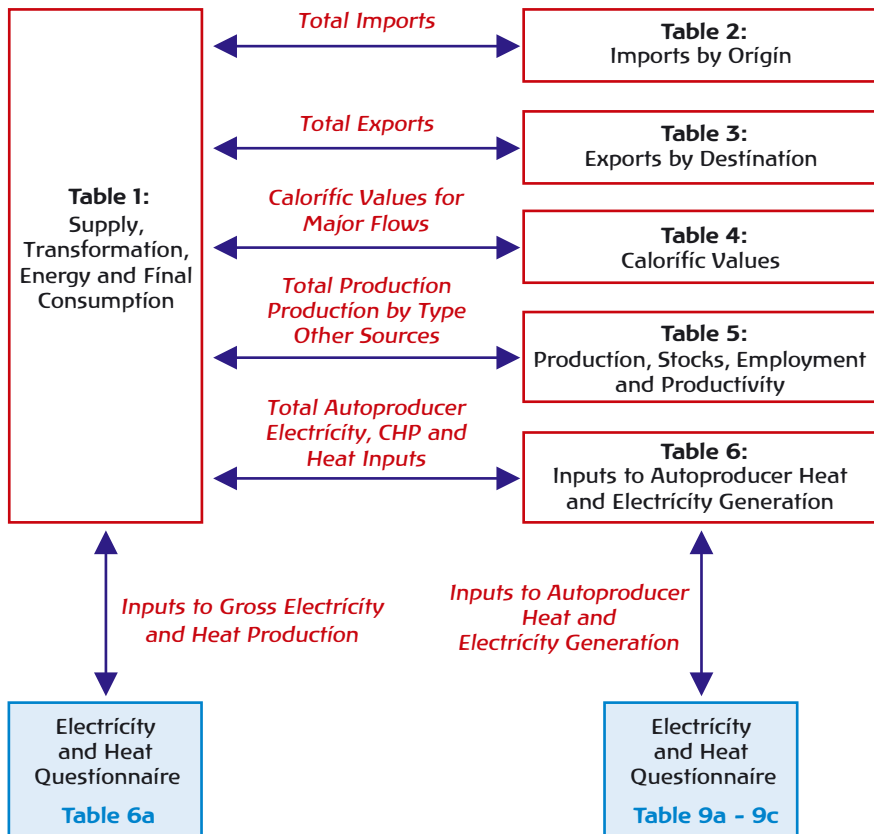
Table 1:
Supply, Transformation, Energy and Final Consumption

Total Imports

Table 2:
Imports by Origin

Total Exports

Table 3:
Exports by Destination

Calorific Values for Major Flows

Table 4:
Calorific Values

Total Production
Production by Type
Other Sources

Table 5:
Production, Stocks, Employment and Productivity

Total Autoproducer Electricity, CHP and Heat Inputs

Table 6:
Inputs to Autoproducer Heat and Electricity Generation

Inputs to Gross Electricity and Heat Production

Inputs to Autoproducer Heat and Electricity Generation

Electricity and Heat Questionnaire
Table 6a

Electricity and Heat Questionnaire
Table 9a - 9c